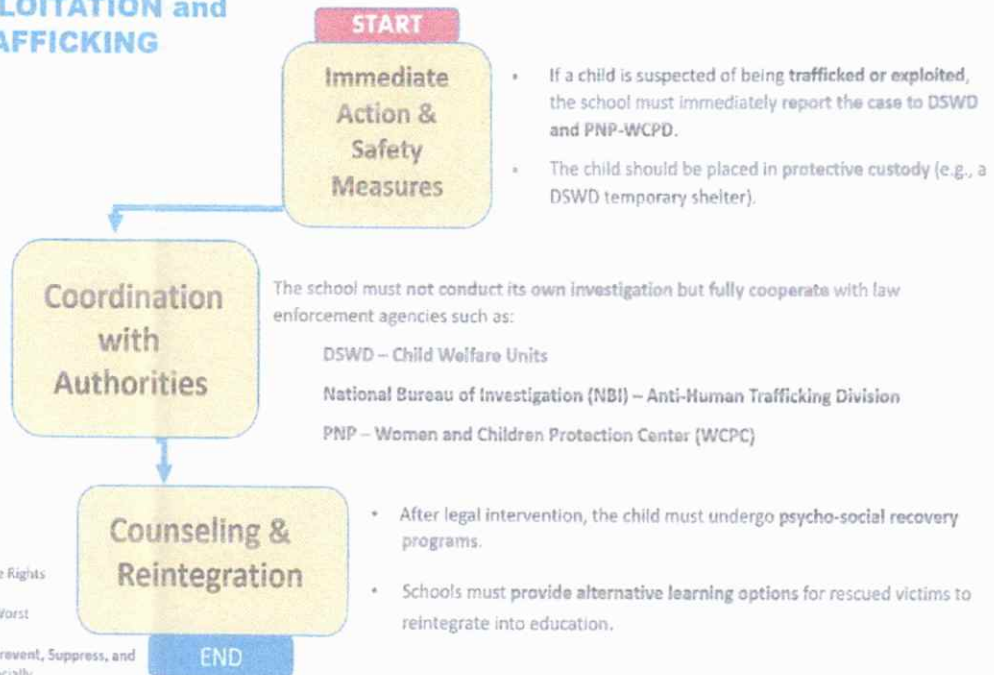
LOITATION and
AFFICKING

START

Immediate Action & Safety Measures

• If a child is suspected of being trafficked or exploited, the school must immediately report the case to DSWD and PNP-WCPD.

• The child should be placed in protective custody (e.g., a DSWD temporary shelter).

Coordination with Authorities

The school must not conduct its own investigation but fully cooperate with law enforcement agencies such as:

DSWD – Child Welfare Units

National Bureau of Investigation (NBI) – Anti-Human Trafficking Division

PNP – Women and Children Protection Center (WCPC)

Counseling & Reintegration

• After legal intervention, the child must undergo psycho-social recovery programs.

• Schools must provide alternative learning options for rescued victims to reintegrate into education.

e Rights

Vorst

revent, Suppress, and

END